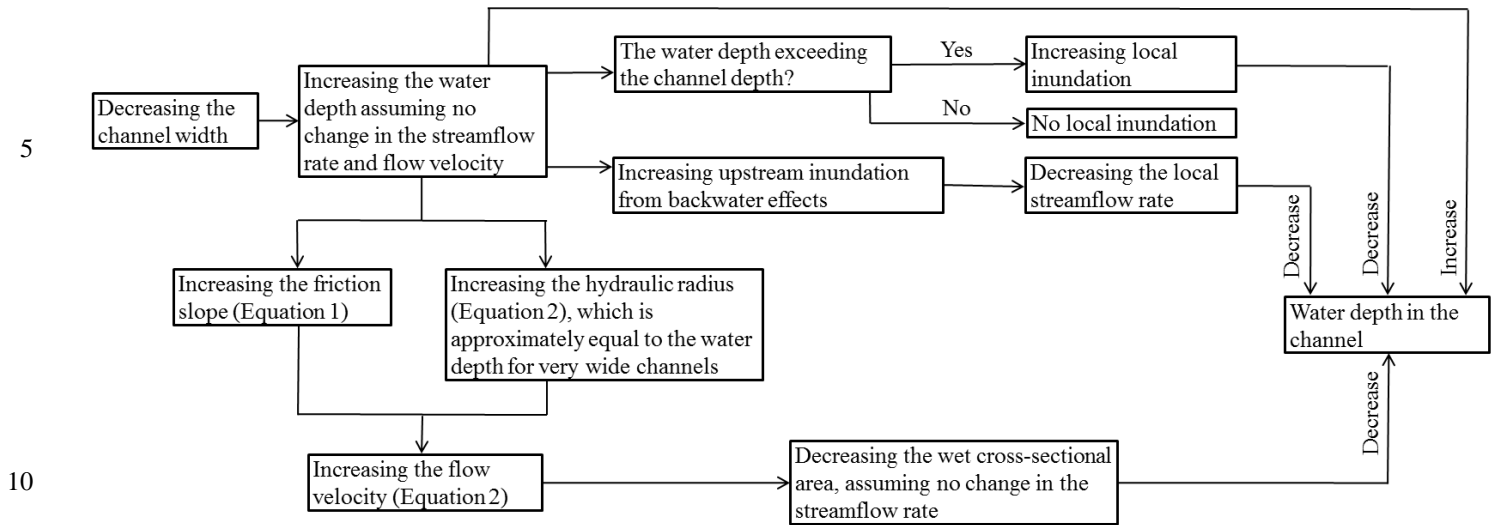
Decreasing the channel width

Increasing the water depth assuming no change in the streamflow rate and flow velocity

The water depth exceeding the channel depth?

Yes

Increasing local inundation

No

No local inundation

5

Increasing upstream inundation from backwater effects

Decreasing the local streamflow rate

Decrease

Decrease

Increase

Increasing the friction slope (Equation 1)

Increasing the hydraulic radius (Equation 2), which is approximately equal to the water depth for very wide channels

Water depth in the channel

Decrease

10

Increasing the flow velocity (Equation 2)

Decreasing the wet cross-sectional area, assuming no change in the streamflow rate